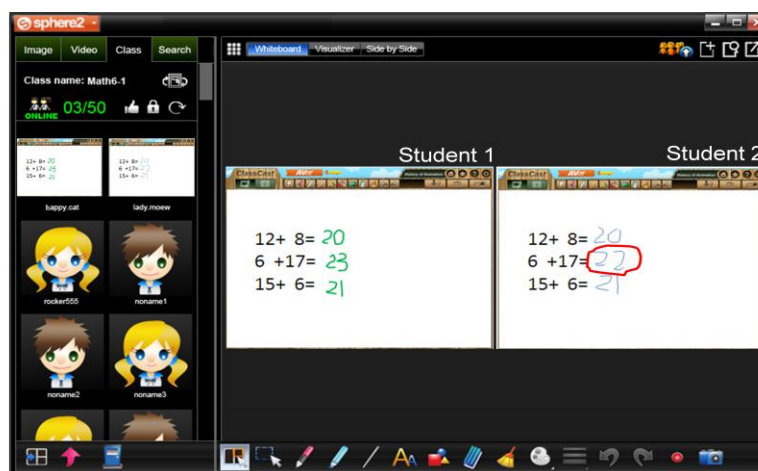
sphere2

Image Video Class Search

Class name: Math6-1

ONLINE 03/50

12+ 8= 20
6 +17= 23
15+ 6= 21

12+ 8= 20
6 +17= 22
15+ 6= 21

happy.cat

lady.moew

rocker555

noname1

noname2

noname3

Whiteboard Visualizer Side by Side

Student 1

Student 2

ClassCast AVer

12+ 8= 20
6 +17= 23
15+ 6= 21

ClassCast AVer

12+ 8= 20
6 +17= 22
15+ 6= 21